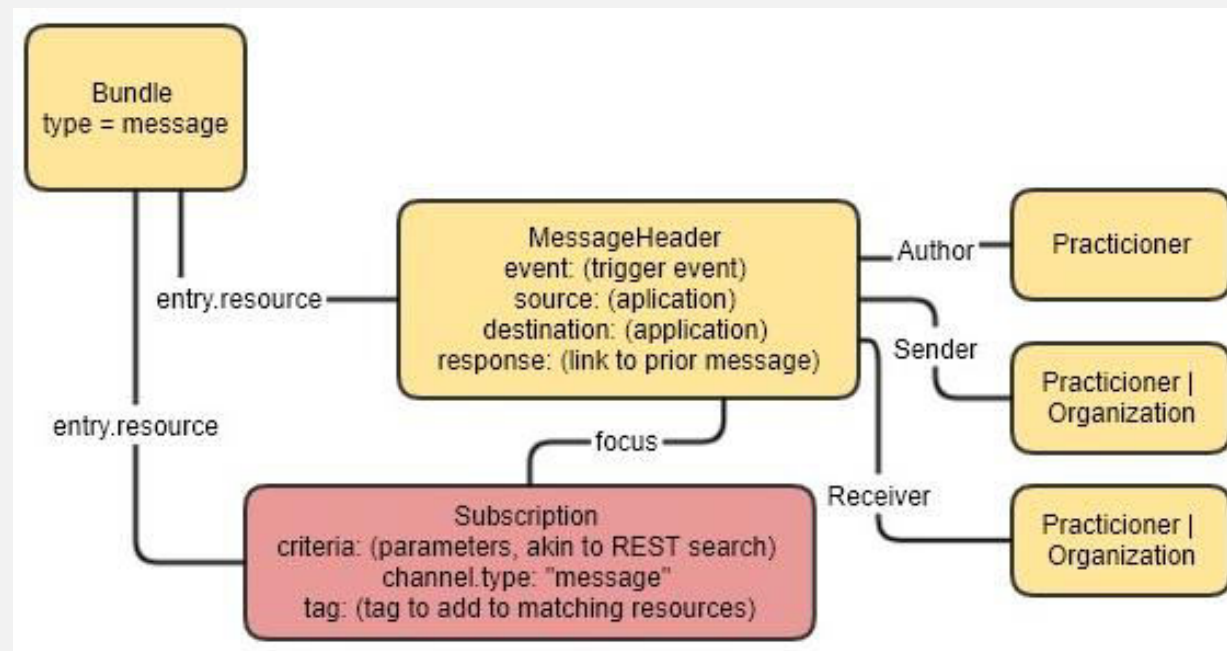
Bundle
type = message

entry.resource

entry.resource

MessageHeader
event: (trigger event)
source: (aplication)
destination: (application)
response: (link to prior message)

Author

Practicioner

Sender

Practicioner | Organization

focus

Receiver

Practicioner | Organization

Subscription
criteria: (parameters, akin to REST search)
channel.type: "message"
tag: (tag to add to matching resources)